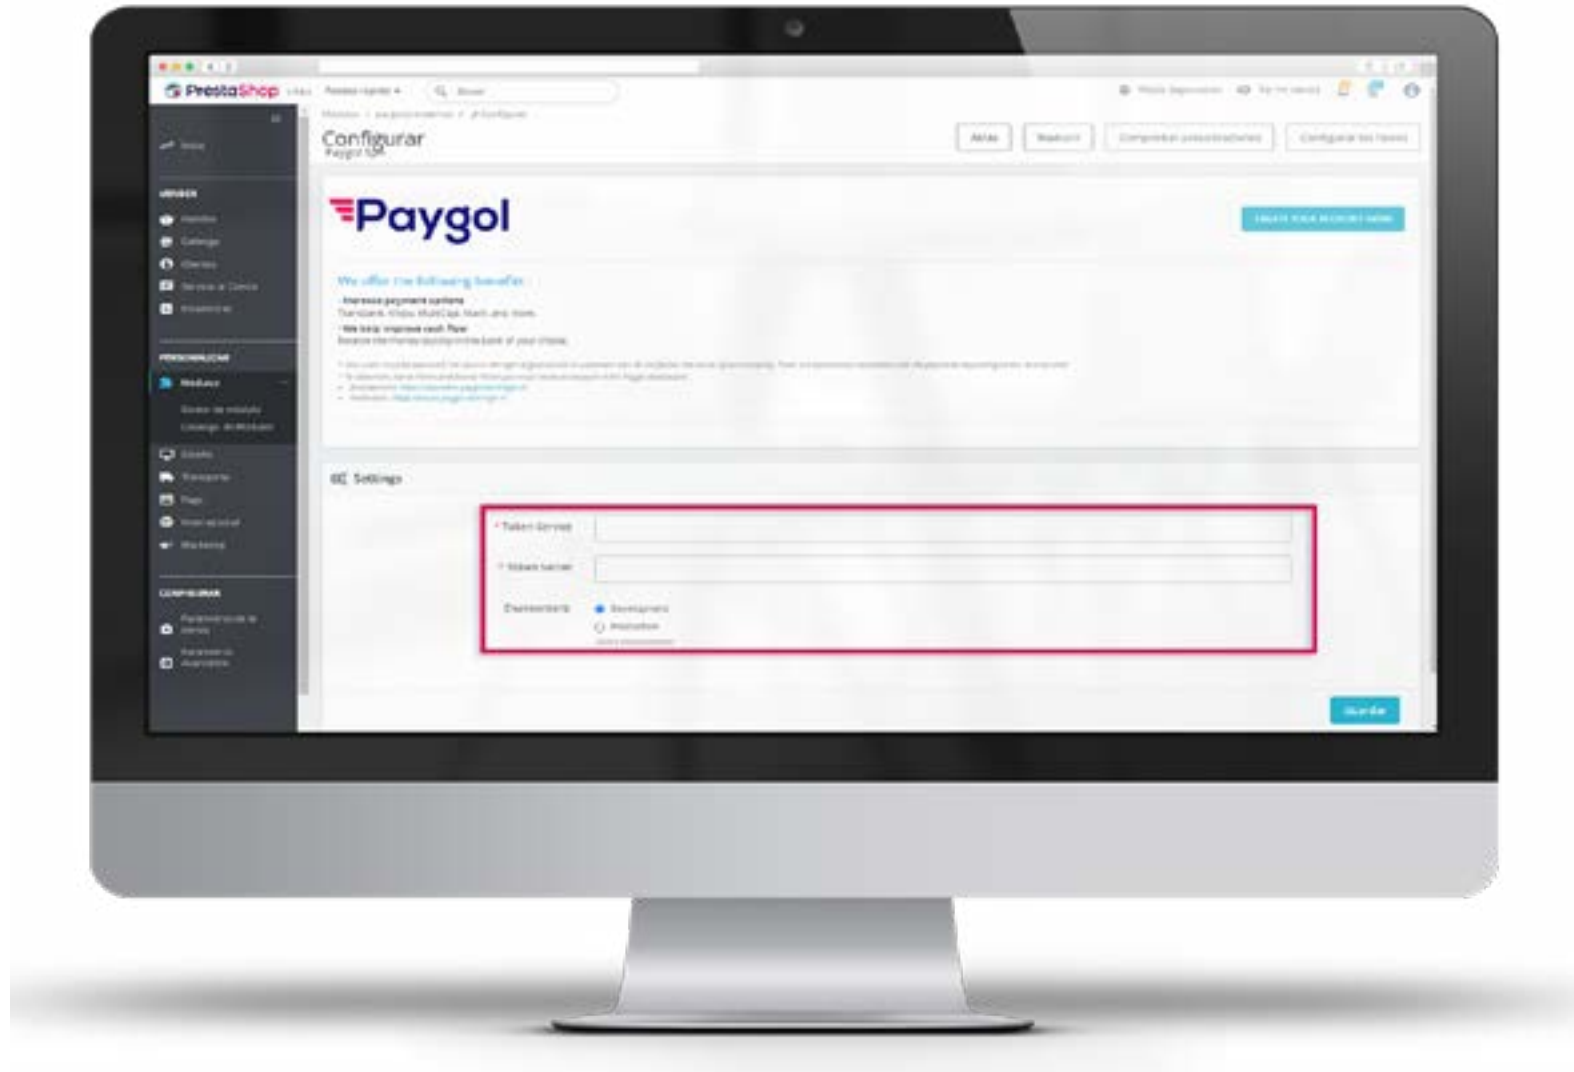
PrestaShop

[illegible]

Configurar

Paygol SDK

Atrás

Paygol

We offer the following benefits

- Increase payment options

- We help improve cash flow

Settings

* Token Service

* Token Secret

Environment

Development

Production

Guardar